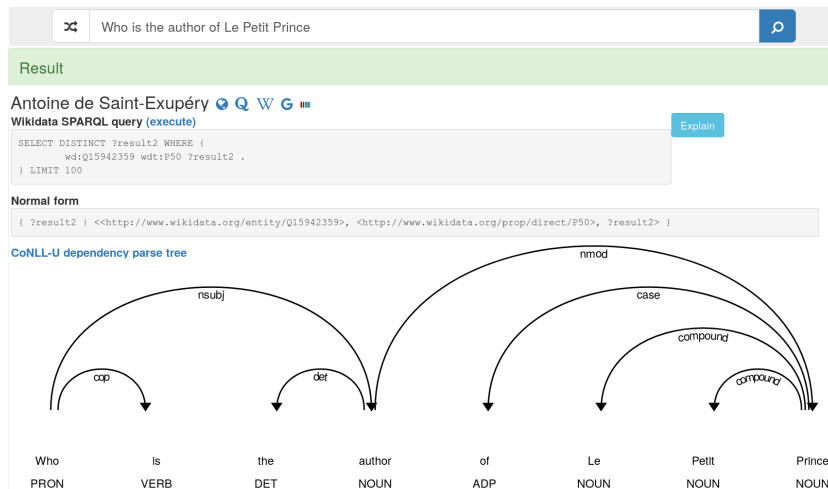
Who is the author of Le Petit Prince

Result

Antoine de Saint-Exupéry

Wikidata SPARQL query (execute)

Explain

SELECT DISTINCT ?result2 WHERE {
wd:Q15942359 wdt:P50 ?result2 .
} LIMIT 100

Normal form

{ ?result2 | <<http://www.wikidata.org/entity/Q15942359>, <http://www.wikidata.org/prop/direct/P50>, ?result2> }

CoNLL-U dependency parse tree

nmod

nsubj

case

compound

cop

det

compound

| Who | is | the | author | of | Le | Petit | Prince |
|---|---|---|---|---|---|---|---|
| PRON | VERB | DET | NOUN | ADP | NOUN | NOUN | NOUN |